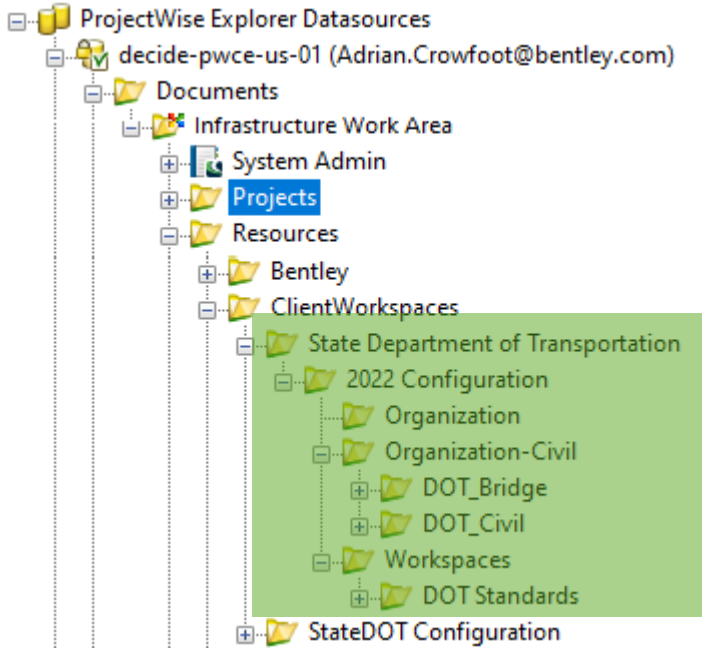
ProjectWise Explorer Datasources
decide-pwce-us-01 (Adrian.Crowfoot@bentley.com)
Documents
Infrastructure Work Area
System Admin
Projects
Resources
Bentley
ClientWorkspaces
State Department of Transportation
2022 Configuration
Organization
Organization-Civil
DOT_Bridge
DOT_Civil
Workspaces
DOT Standards
StateDOT Configuration